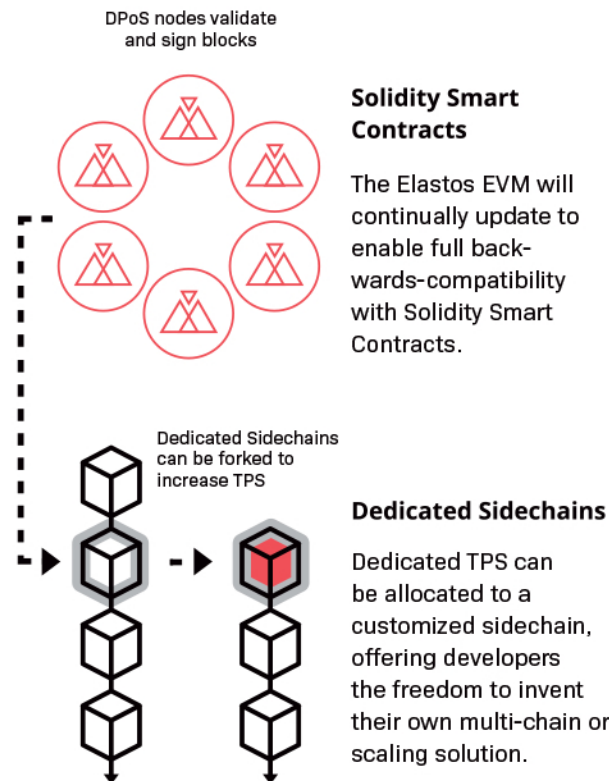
DPoS nodes validate and sign blocks

Solidity Smart Contracts

The Elastos EVM will continually update to enable full backwards-compatibility with Solidity Smart Contracts.

Dedicated Sidechains can be forked to increase TPS

Dedicated Sidechains

Dedicated TPS can be allocated to a customized sidechain, offering developers the freedom to invent their own multi-chain or scaling solution.